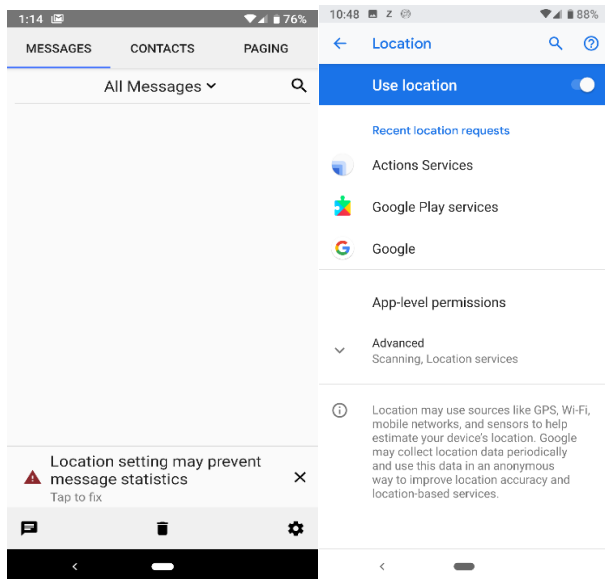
1:14 76%

MESSAGES CONTACTS PAGING

All Messages

Location setting may prevent message statistics
Tap to fix

10:48 Z 88%

Location

Use location

Recent location requests

Actions Services

Google Play services

Google

App-level permissions

Advanced
Scanning, Location services

Location may use sources like GPS, Wi-Fi, mobile networks, and sensors to help estimate your device's location. Google may collect location data periodically and use this data in an anonymous way to improve location accuracy and location-based services.